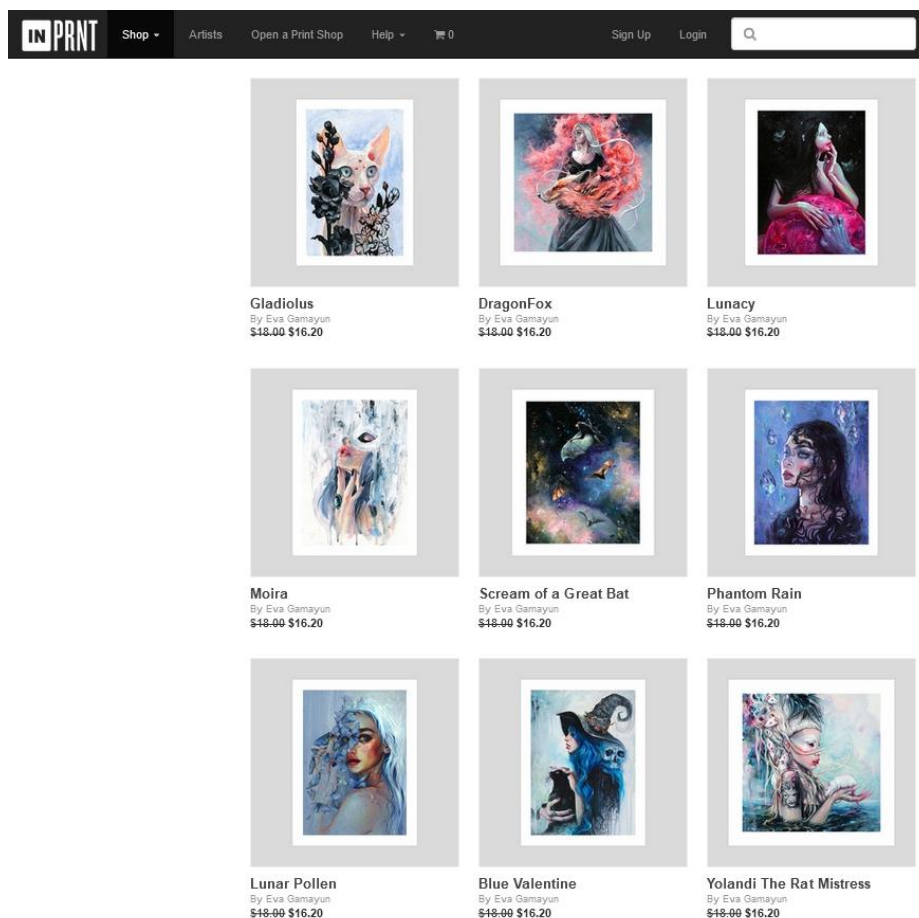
IN PRNT Shop Artists Open a Print Shop Help 0 Sign Up Login

Gladiolus
By Eva Gamayun
~~$18.00~~ $16.20

DragonFox
By Eva Gamayun
~~$18.00~~ $16.20

Lunacy
By Eva Gamayun
~~$18.00~~ $16.20

Moira
By Eva Gamayun
~~$18.00~~ $16.20

Scream of a Great Bat
By Eva Gamayun
~~$18.00~~ $16.20

Phantom Rain
By Eva Gamayun
~~$18.00~~ $16.20

Lunar Pollen
By Eva Gamayun
~~$18.00~~ $16.20

Blue Valentine
By Eva Gamayun
~~$18.00~~ $16.20

Yolandi The Rat Mistress
By Eva Gamayun
~~$18.00~~ $16.20